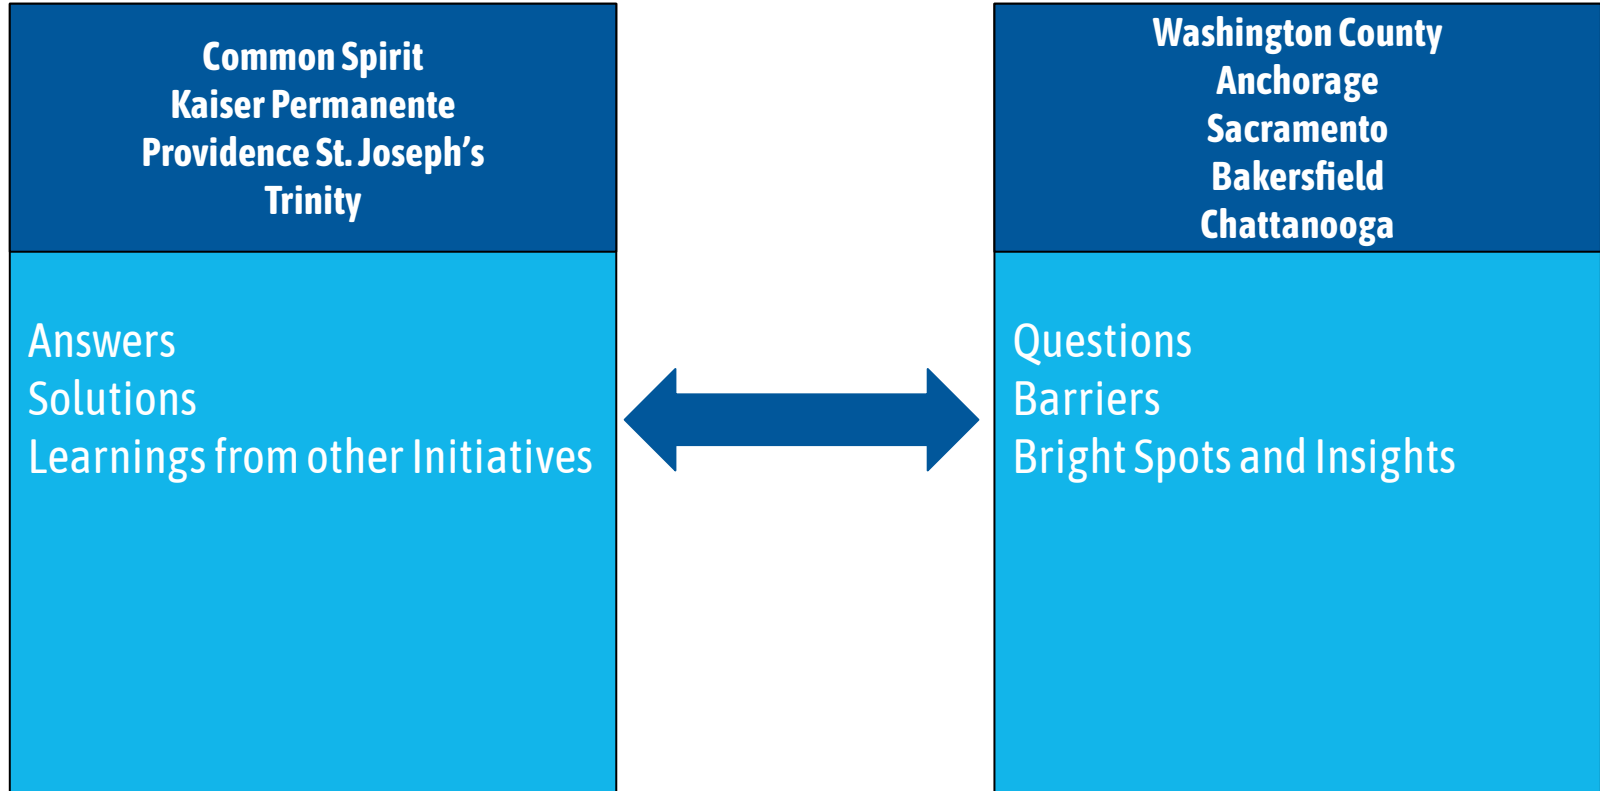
Common Spirit
Kaiser Permanente
Providence St. Joseph's
Trinity

Answers
Solutions
Learnings from other Initiatives

Washington County
Anchorage
Sacramento
Bakersfield
Chattanooga

Questions
Barriers
Bright Spots and Insights